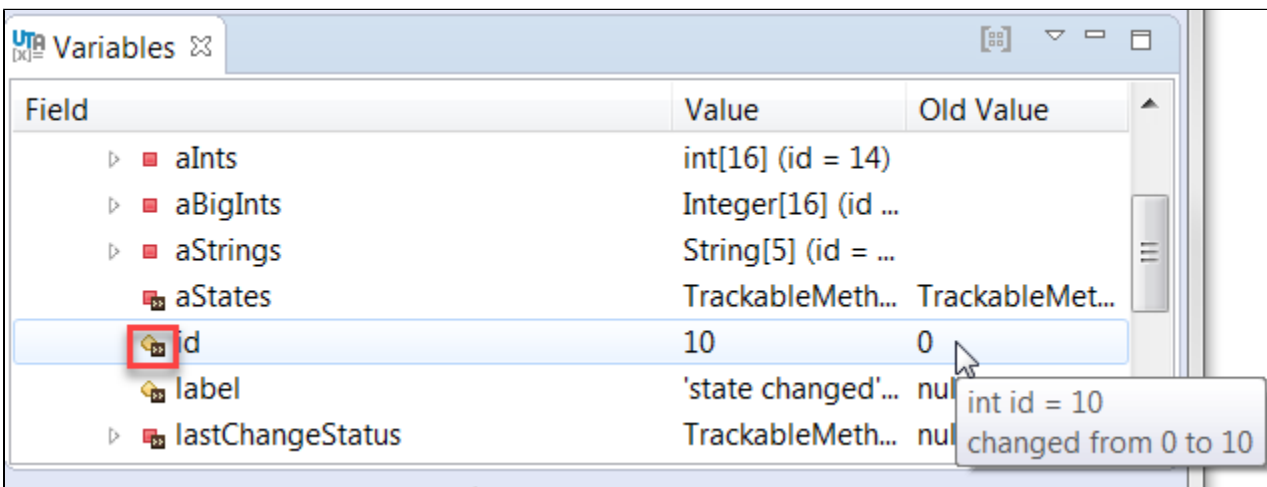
Variables

| Field | Value | Old Value |
|---|---|---|
| aInts | int[16] (id = 14) | |
| aBigInts | Integer[16] (id ... | |
| aStrings | String[5] (id = ... | |
| aStates | TrackableMeth... | TrackableMet... |
| id | 10 | 0 |
| label | 'state changed'... | nul |
| lastChangeStatus | TrackableMeth... | nul |

int id = 10
changed from 0 to 10